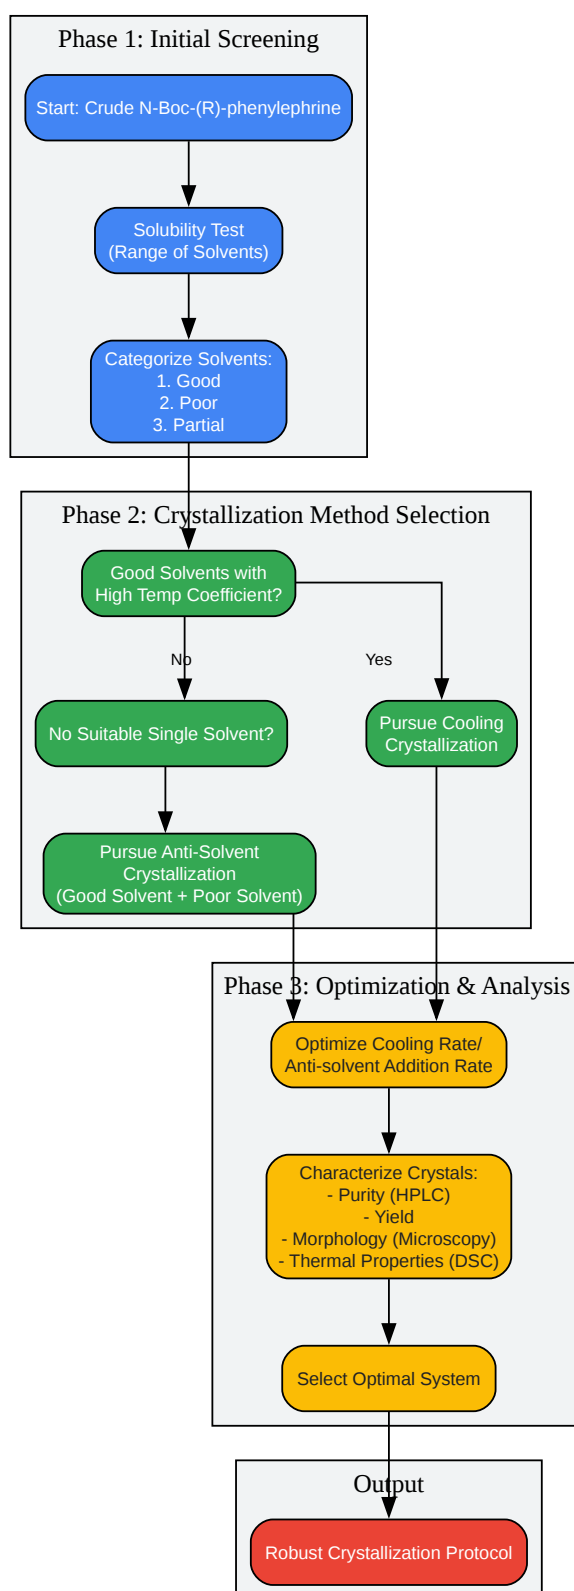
Phase 1: Initial Screening

Start: Crude N-Boc-(R)-phenylephrine

Solubility Test
(Range of Solvents)

Categorize Solvents:
1. Good
2. Poor
3. Partial

Phase 2: Crystallization Method Selection

Good Solvents with
High Temp Coefficient?

No

Yes

No Suitable Single Solvent?

Pursue Cooling
Crystallization

Pursue Anti-Solvent
Crystallization
(Good Solvent + Poor Solvent)

Phase 3: Optimization & Analysis

Optimize Cooling Rate/
Anti-solvent Addition Rate

Characterize Crystals:
- Purity (HPLC)
- Yield
- Morphology (Microscopy)
- Thermal Properties (DSC)

Select Optimal System

Output

Robust Crystallization Protocol